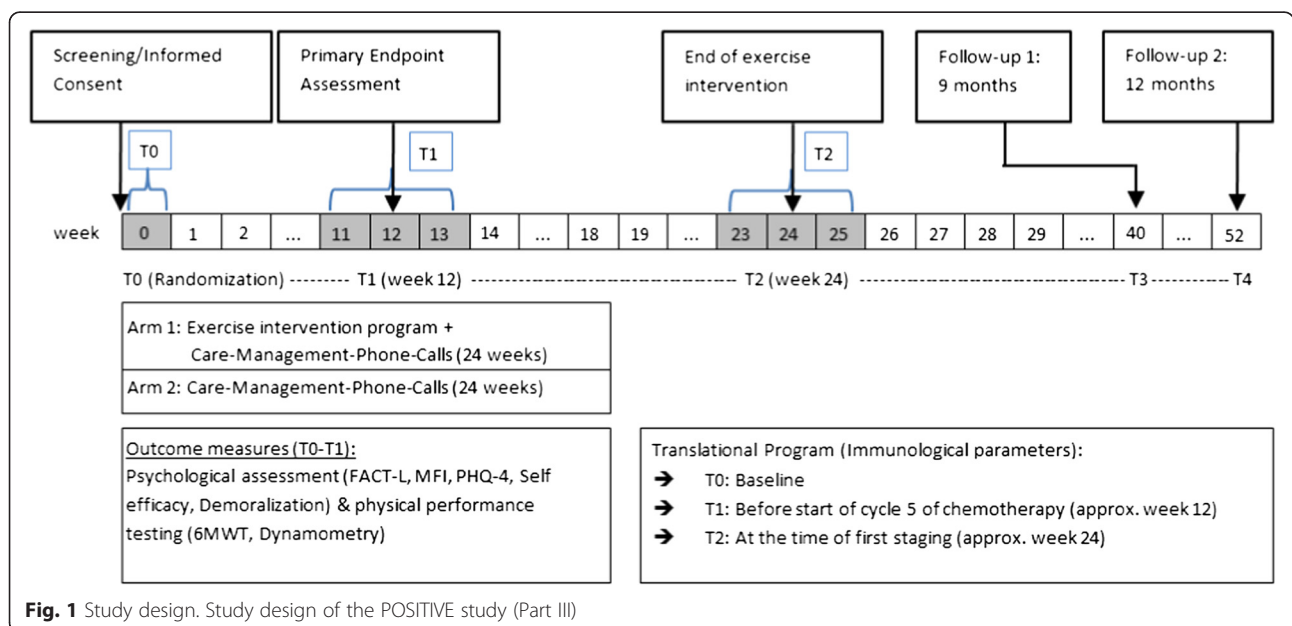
Screening/Informed Consent

Primary Endpoint Assessment

End of exercise intervention

Follow-up 1: 9 months

Follow-up 2: 12 months

T0

T1

T2

| week | 0 | 1 | 2 | ... | 11 | 12 | 13 | 14 | ... | 18 | 19 | ... | 23 | 24 | 25 | 26 | 27 | 28 | 29 | ... | 40 | ... | 52 |
|---|---|---|---|---|---|---|---|---|---|---|---|---|---|---|---|---|---|---|---|---|---|---|---|

T0 (Randomization) --------- T1 (week 12) ------------------------------------------ T2 (week 24) ------------------------------------------ T3 ------------ T4

Arm 1: Exercise intervention program + Care-Management-Phone-Calls (24 weeks)

Arm 2: Care-Management-Phone-Calls (24 weeks)

Outcome measures (T0-T1):
Psychological assessment (FACT-L, MFI, PHQ-4, Self efficacy, Demoralization) & physical performance testing (6MWT, Dynamometry)

Translational Program (Immunological parameters):
➔ T0: Baseline
➔ T1: Before start of cycle 5 of chemotherapy (approx. week 12)
➔ T2: At the time of first staging (approx. week 24)

**Fig. 1** Study design. Study design of the POSITIVE study (Part III)